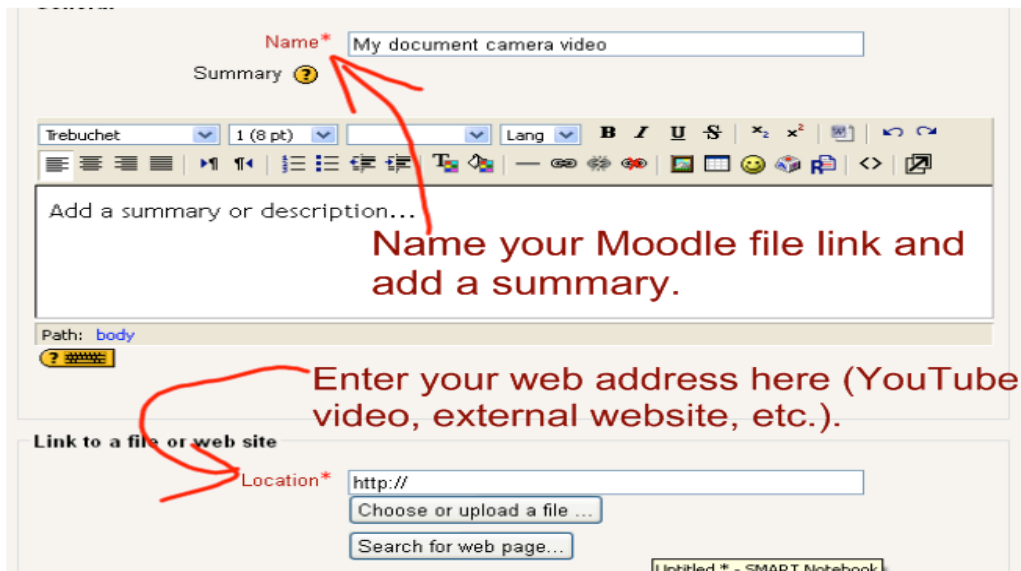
Name* My document camera video

Summary ?

Trebuchet 1 (8 pt) Lang B I U S $x_2$ $x^2$

Add a summary or description...

Name your Moodle file link and add a summary.

Path: body

Enter your web address here (YouTube video, external website, etc.).

Link to a file or web site

Location* http://

Choose or upload a file ...

Search for web page...

Untitled * - SMART Notebook